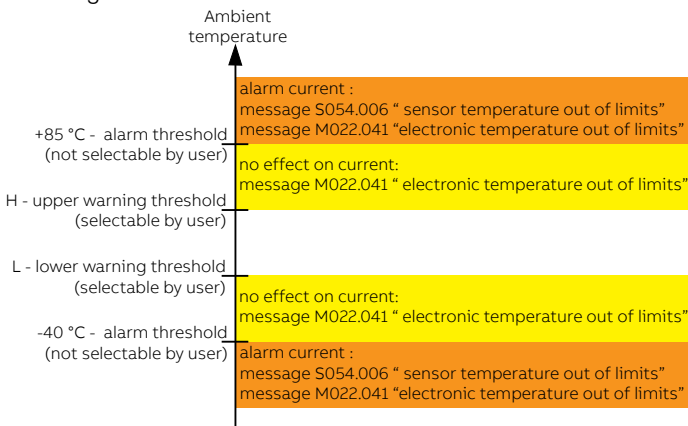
Ambient temperature

alarm current :
message S054.006 " sensor temperature out of limits"
message M022.041 "electronic temperature out of limits"

+85 °C - alarm threshold
(not selectable by user)

no effect on current:
message M022.041 " electronic temperature out of limits"

H - upper warning threshold
(selectable by user)

L - lower warning threshold
(selectable by user)

no effect on current:
message M022.041 " electronic temperature out of limits"

-40 °C - alarm threshold
(not selectable by user)

alarm current :
message S054.006 " sensor temperature out of limits"
message M022.041 "electronic temperature out of limits"